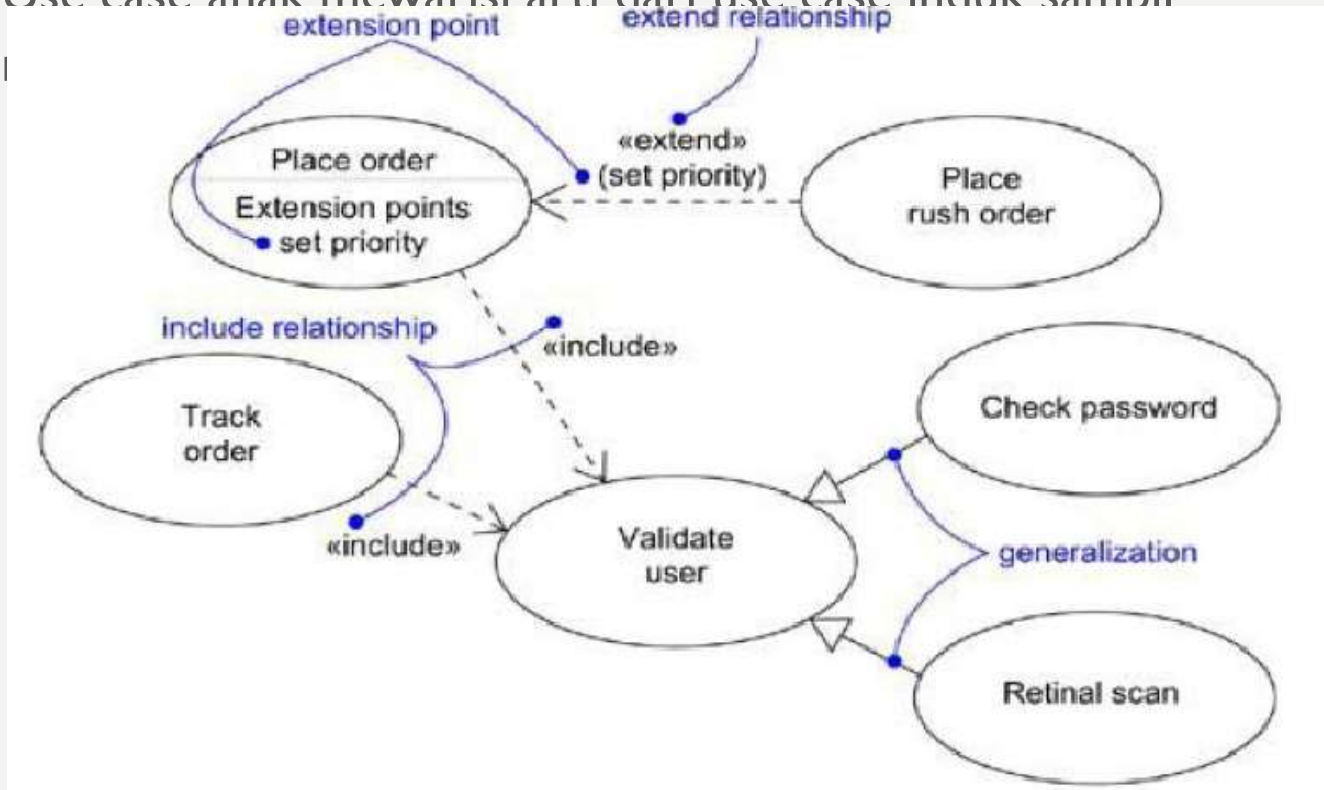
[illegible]

extension point

extend relationship

Place order

Extension points

set priority

«extend»

(set priority)

Place rush order

include relationship

«include»

Track order

«include»

Validate user

Check password

generalization

Retinal scan